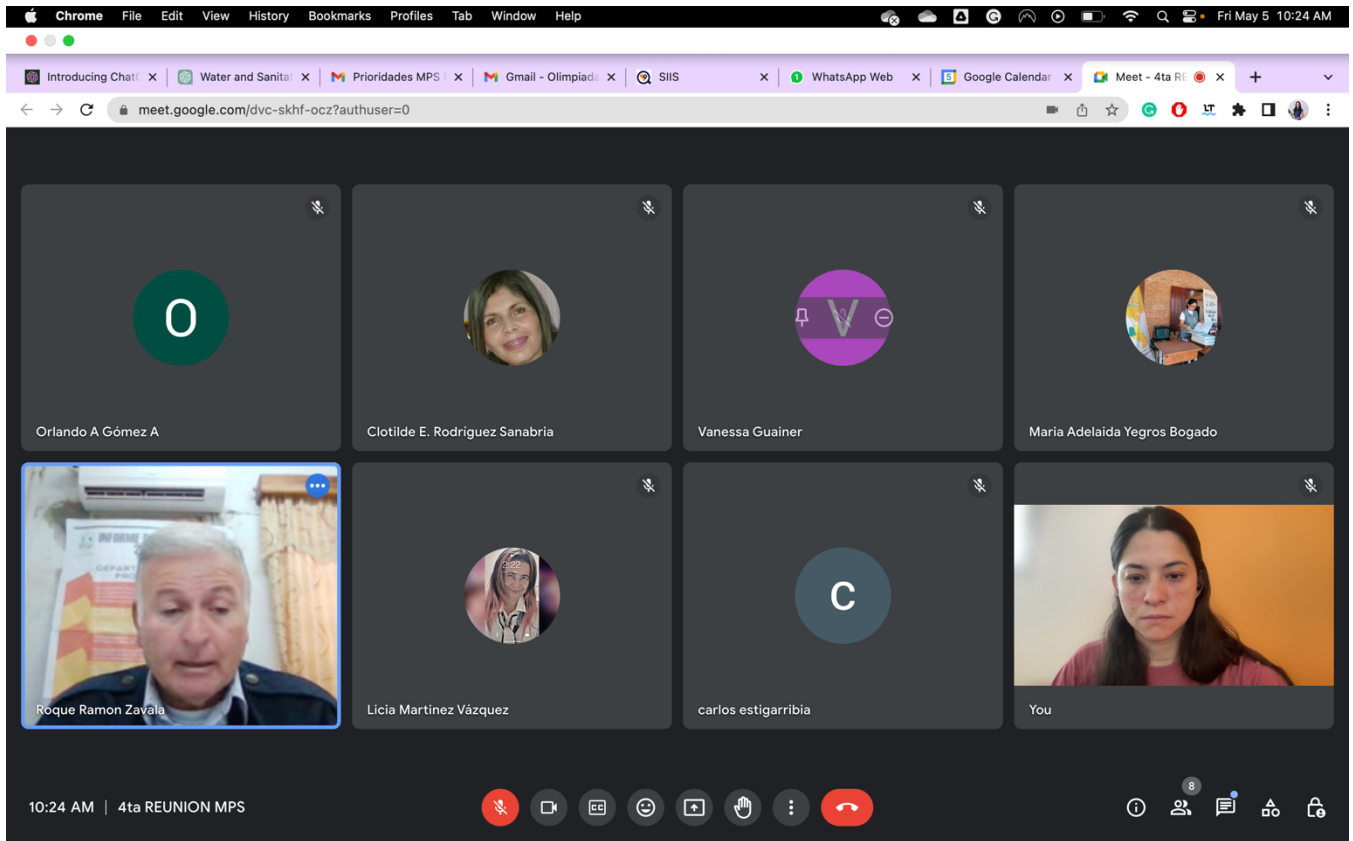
Chrome File Edit View History Bookmarks Profiles Tab Window Help
Fri May 5 10:24 AM

Introducing ChatG ×
Water and Sanitat ×
Prioridades MPS ×
Gmail - Olimpiada ×
SIIS ×
WhatsApp Web ×
Google Calendar ×
Meet - 4ta RE ×

meet.google.com/dvc-skhf-ocz?authuser=0

O
Orlando A Gómez A

Clotilde E. Rodriguez Sanabria

V
Vanessa Guainer

Maria Adelaida Yegros Bogado

Roque Ramon Zavala

Licia Martinez Vázquez

C
carlos estigarribia

You

10:24 AM | 4ta REUNION MPS

8